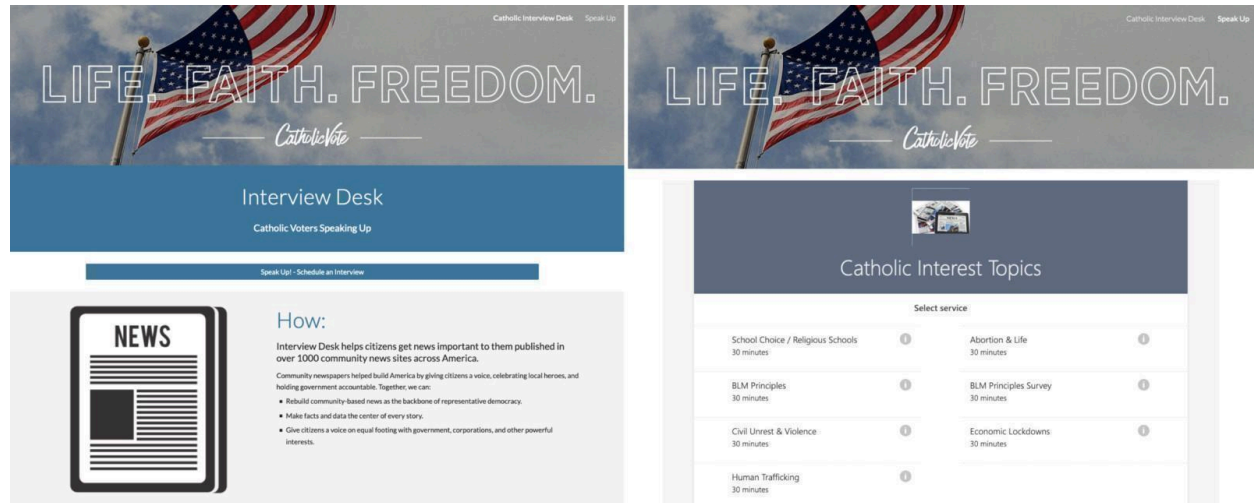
Catholic Interview Desk Speak Up

LIFE. FAITH. FREEDOM.

CatholicVote

Interview Desk

Catholic Voters Speaking Up

Speak Up! - Schedule an Interview

NEWS

How:

Interview Desk helps citizens get news important to them published in over 1000 community news sites across America.

Community newspapers helped build America by giving citizens a voice, celebrating local heroes, and holding government accountable. Together, we can:

- Rebuild community-based news as the backbone of representative democracy.
- Make facts and data the center of every story.
- Give citizens a voice on equal footing with government, corporations, and other powerful interests.

Catholic Interview Desk Speak Up

LIFE. FAITH. FREEDOM.

CatholicVote

Catholic Interest Topics

Select service

School Choice / Religious Schools
30 minutes

Abortion & Life
30 minutes

BLM Principles
30 minutes

BLM Principles Survey
30 minutes

Civil Unrest & Violence
30 minutes

Economic Lockdowns
30 minutes

Human Trafficking
30 minutes